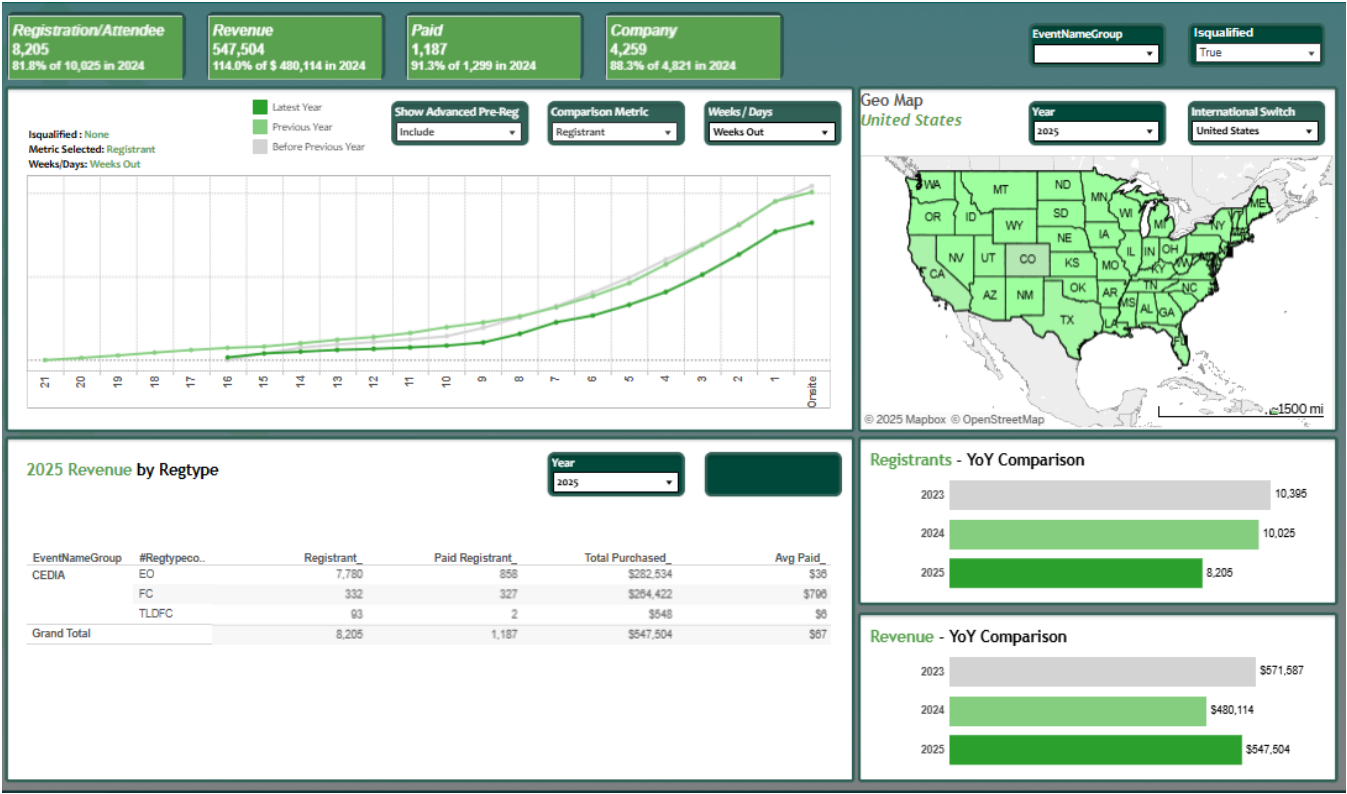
Registration/Attendee
8,205
81.8% of 10,025 in 2024

Revenue
547,504
114.0% of $ 480,114 in 2024

Paid
1,187
91.3% of 1,299 in 2024

Company
4,259
88.3% of 4,821 in 2024

EventNameGroup

Isqualified
True

Latest Year
Previous Year
Before Previous Year

Show Advanced Pre-Reg
Include

Comparison Metric
Registrant

Weeks / Days
Weeks Out

Isqualified : None
Metric Selected: Registrant
Weeks/Days: Weeks Out

21 20 19 18 17 16 15 14 13 12 11 10 9 8 7 6 5 4 3 2 1 Onsite

Geo Map
United States

Year
2025

International Switch
United States

WA MT ND MN OR ID WY SD WI MI NY ME NE IA IL IN OH NV UT CO KS MO KY CA AZ NM OK AR TN NC MS AL GA TX LA

© 2025 Mapbox © OpenStreetMap
1500 mi

2025 Revenue by Regtype

Year
2025

| EventNameGroup | #Regtypeco.. | Registrant_ | Paid Registrant_ | Total Purchased_ | Avg Paid_ |
|---|---|---|---|---|---|
| CEDIA | EO | 7,780 | 858 | $282,534 | $36 |
| | FC | 332 | 327 | $264,422 | $796 |
| | TLDFC | 93 | 2 | $548 | $6 |
| Grand Total | | 8,205 | 1,187 | $547,504 | $67 |

Registrants - YoY Comparison
2023 10,395
2024 10,025
2025 8,205

Revenue - YoY Comparison
2023 $571,587
2024 $480,114
2025 $547,504